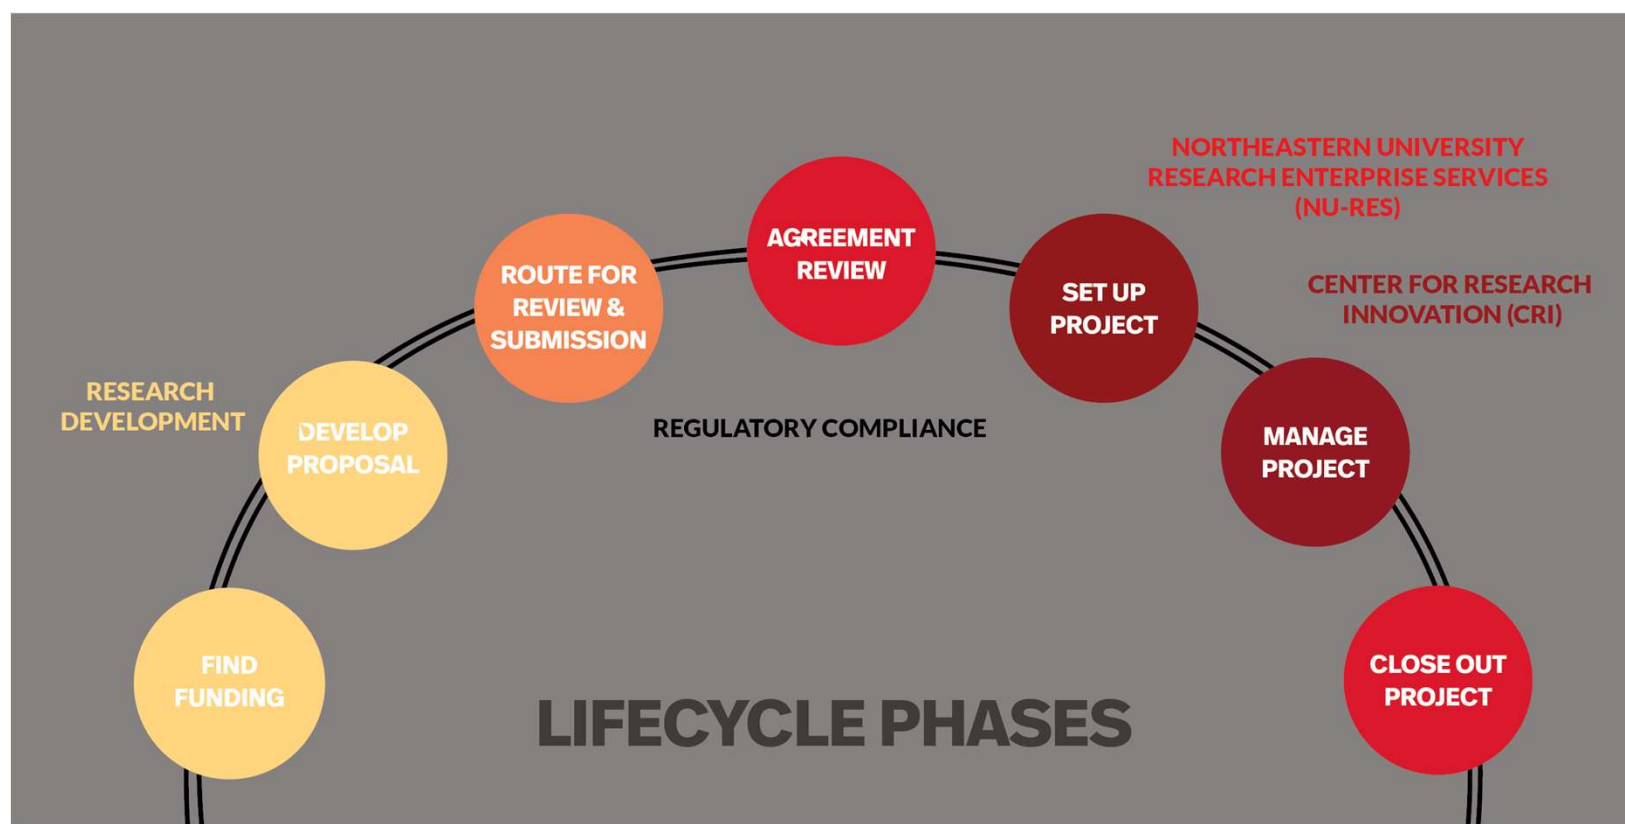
NORTHEASTERN UNIVERSITY RESEARCH ENTERPRISE SERVICES (NU-RES)

CENTER FOR RESEARCH INNOVATION (CRI)

RESEARCH DEVELOPMENT

FIND FUNDING

DEVELOP PROPOSAL

ROUTE FOR REVIEW & SUBMISSION

AGREEMENT REVIEW

SET UP PROJECT

MANAGE PROJECT

CLOSE OUT PROJECT

REGULATORY COMPLIANCE

LIFECYCLE PHASES